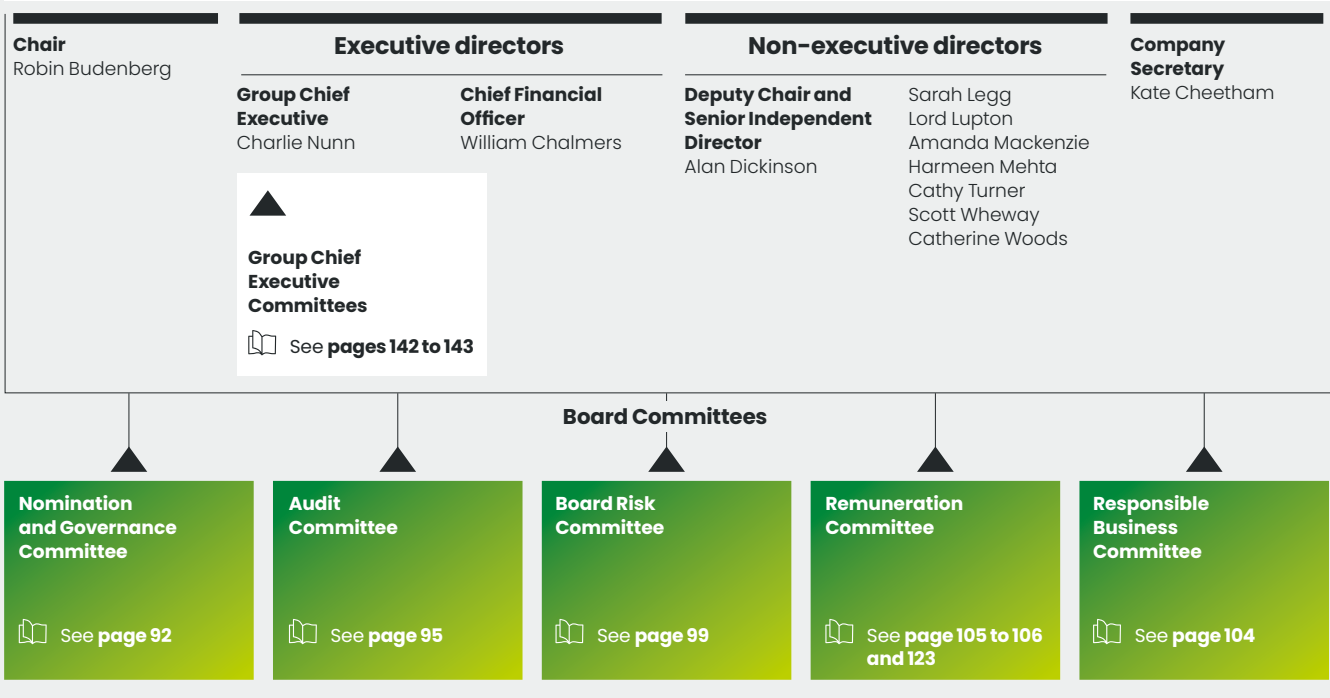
**Chair**
Robin Budenberg

**Executive directors**

**Group Chief Executive**
Charlie Nunn

**Chief Financial Officer**
William Chalmers

**Group Chief Executive Committees**
See **pages 142 to 143**

**Non-executive directors**

**Deputy Chair and Senior Independent Director**
Alan Dickinson

Sarah Legg
Lord Lupton
Amanda Mackenzie
Harmeen Mehta
Cathy Turner
Scott Wheway
Catherine Woods

**Company Secretary**
Kate Cheetham

**Board Committees**

**Nomination and Governance Committee**
See **page 92**

**Audit Committee**
See **page 95**

**Board Risk Committee**
See **page 99**

**Remuneration Committee**
See **page 105 to 106 and 123**

**Responsible Business Committee**
See **page 104**